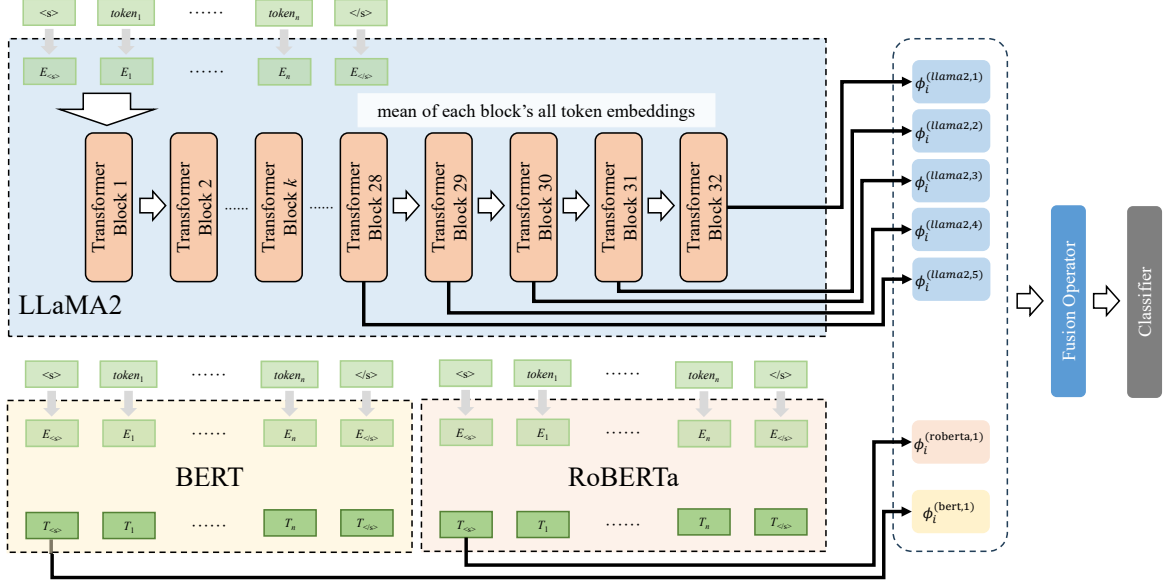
<s> $token_1$ …… $token_n$ </s>

$E_{<s>}$ $E_1$ …… $E_n$ $E_{</s>}$

mean of each block's all token embeddings

Transformer Block 1

Transformer Block 2

……

Transformer Block $k$

……

Transformer Block 28

Transformer Block 29

Transformer Block 30

Transformer Block 31

Transformer Block 32

LLaMA2

$\phi_i^{(llama2,1)}$

$\phi_i^{(llama2,2)}$

$\phi_i^{(llama2,3)}$

$\phi_i^{(llama2,4)}$

$\phi_i^{(llama2,5)}$

Fusion Operator

Classifier

<s> $token_1$ …… $token_n$ </s>

$E_{<s>}$ $E_1$ …… $E_n$ $E_{</s>}$

BERT

$T_{<s>}$ $T_1$ …… $T_n$ $T_{</s>}$

<s> $token_1$ …… $token_n$ </s>

$E_{<s>}$ $E_1$ …… $E_n$ $E_{</s>}$

RoBERTa

$T_{<s>}$ $T_1$ …… $T_n$ $T_{</s>}$

$\phi_i^{(\text{roberta},1)}$

$\phi_i^{(\text{bert},1)}$